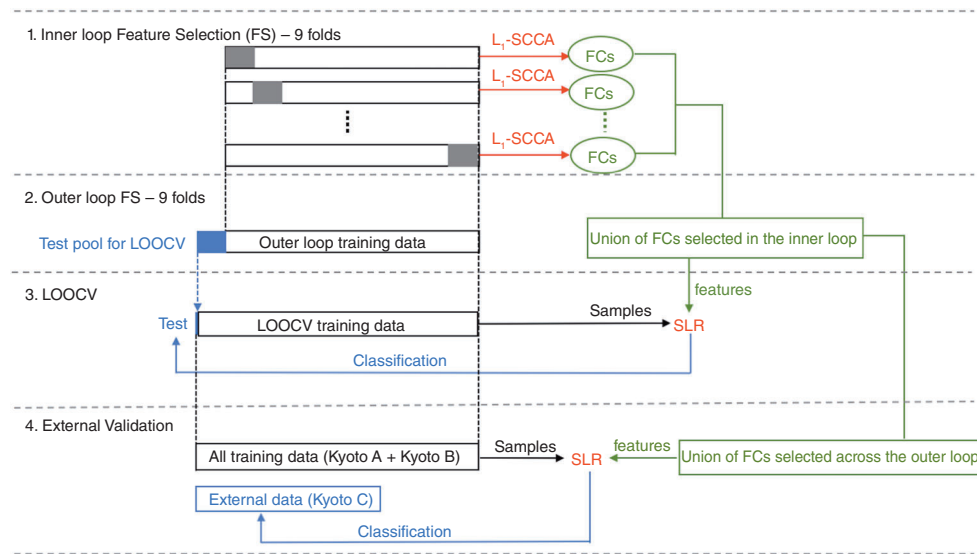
1. Inner loop Feature Selection (FS) – 9 folds

$L_1$-SCCA

FCs

$L_1$-SCCA

FCs

$L_1$-SCCA

FCs

2. Outer loop FS – 9 folds

Test pool for LOOCV

Outer loop training data

Union of FCs selected in the inner loop

3. LOOCV

features

Samples

Test

LOOCV training data

SLR

Classification

4. External Validation

Samples

features

All training data (Kyoto A + Kyoto B)

SLR

Union of FCs selected across the outer loop

External data (Kyoto C)

Classification